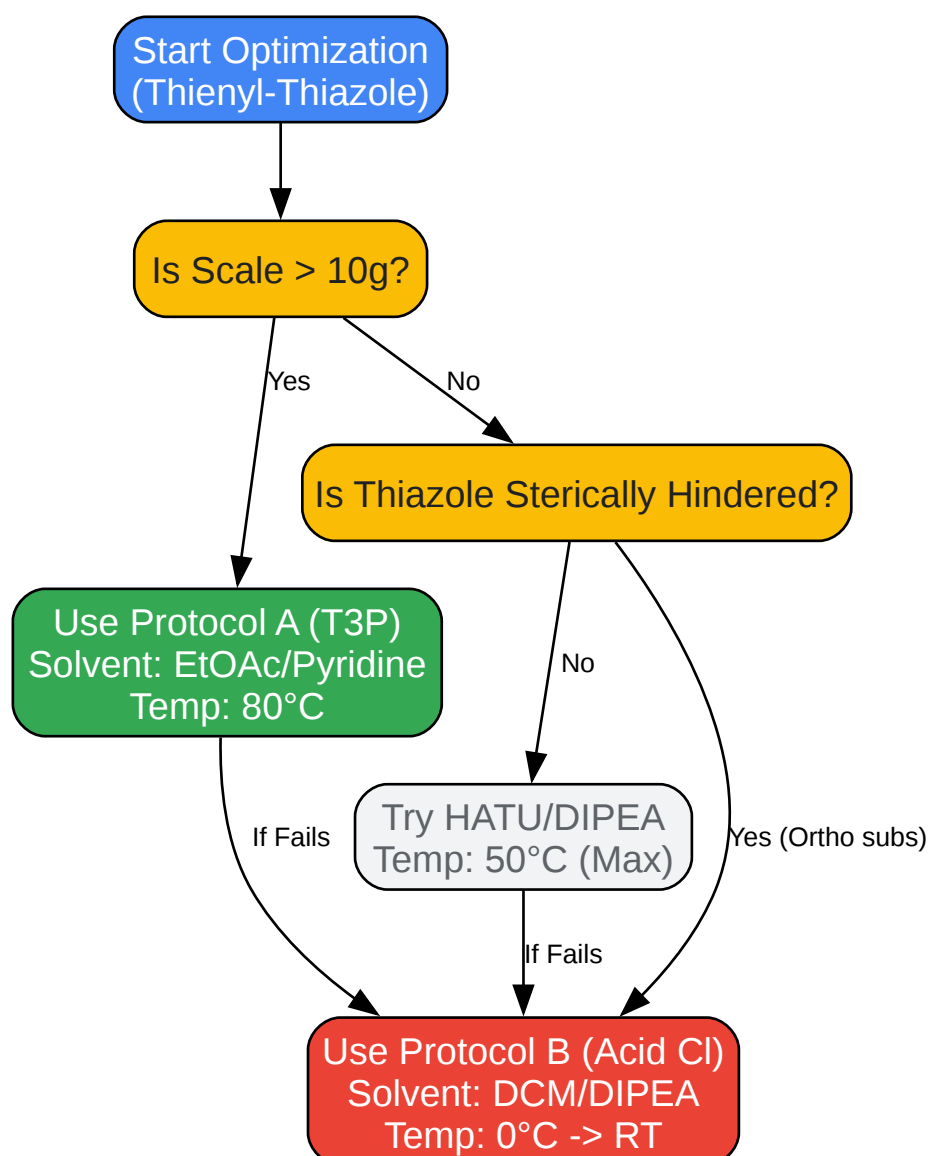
Start Optimization
(Thienyl-Thiazole)

Is Scale > 10g?

Yes

No

Is Thiazole Sterically Hindered?

Use Protocol A (T3P)
Solvent: EtOAc/Pyridine
Temp: 80°C

No

Try HATU/DIPEA
Temp: 50°C (Max)

If Fails

Yes (Ortho subs)

If Fails

Use Protocol B (Acid Cl)
Solvent: DCM/DIPEA
Temp: 0°C -> RT